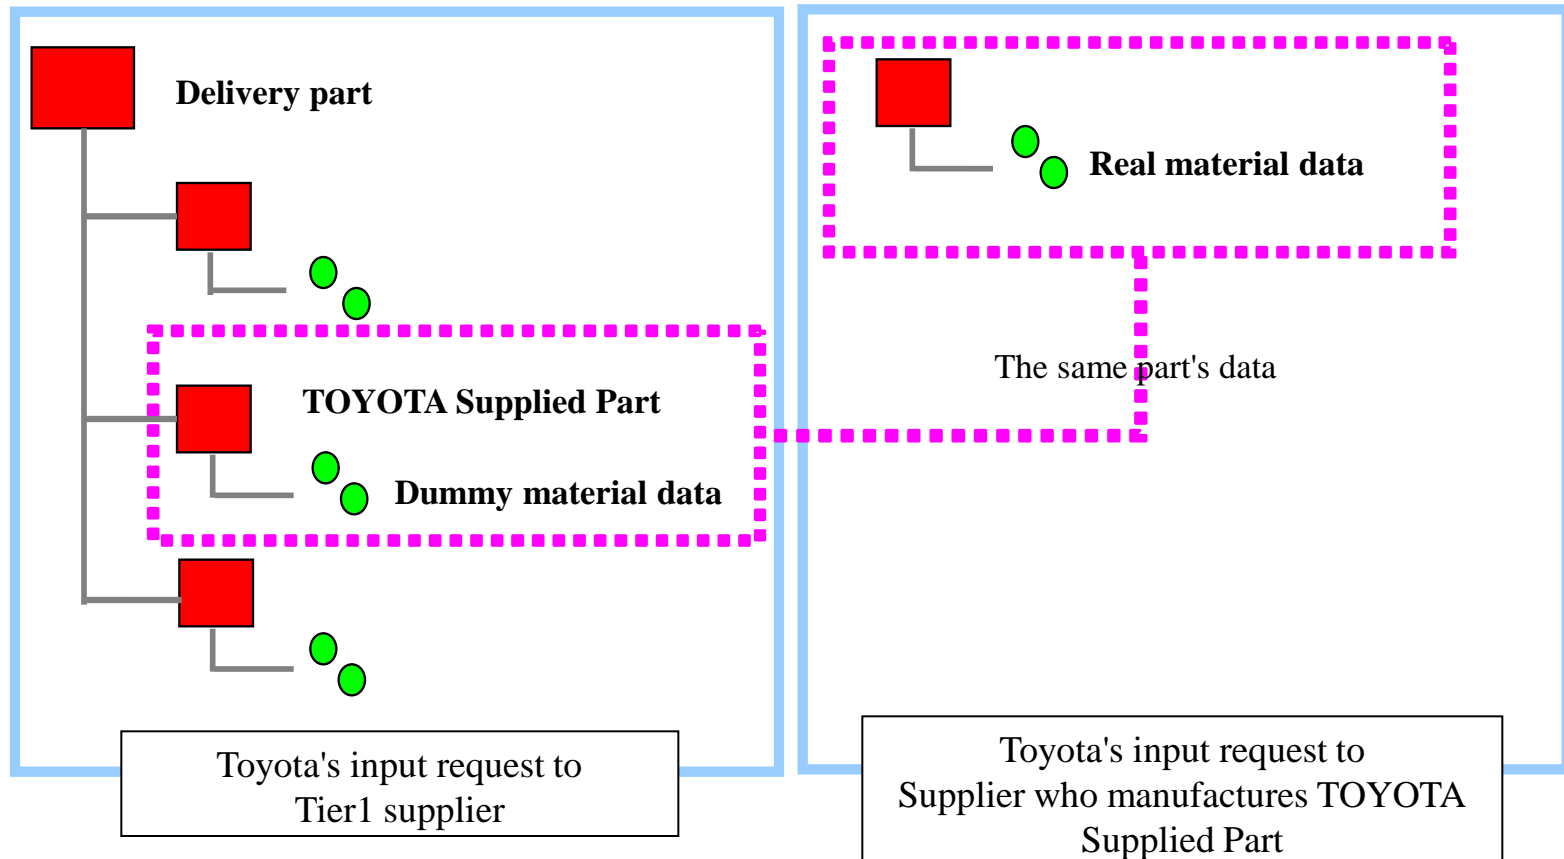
Delivery part

TOYOTA Supplied Part

Dummy material data

Toyota's input request to Tier1 supplier

Real material data

The same part's data

Toyota's input request to Supplier who manufactures TOYOTA Supplied Part